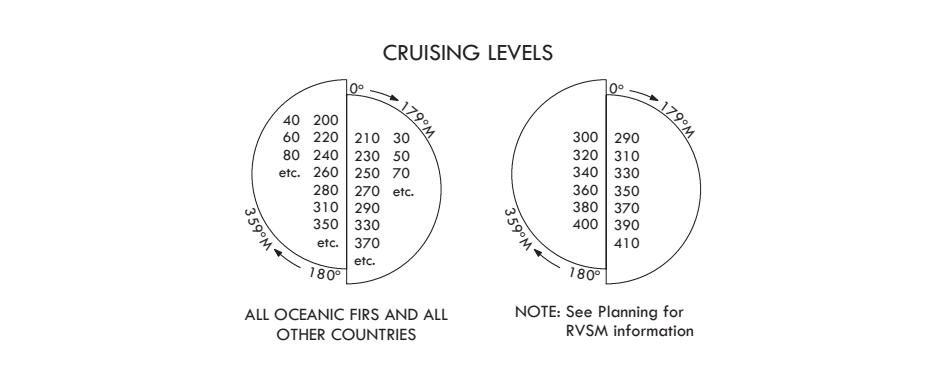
CRUISING LEVELS

0°
179°M
40 200
60 220
80 240
etc. 260
280
310
350
etc.
210 30
230 50
250 70
270 etc.
290
330
370
etc.
359°M
180°

ALL OCEANIC FIRS AND ALL OTHER COUNTRIES

0°
179°M
300
320
340
360
380
400
290
310
330
350
370
390
410
359°M
180°

NOTE: See Planning for RVSM information